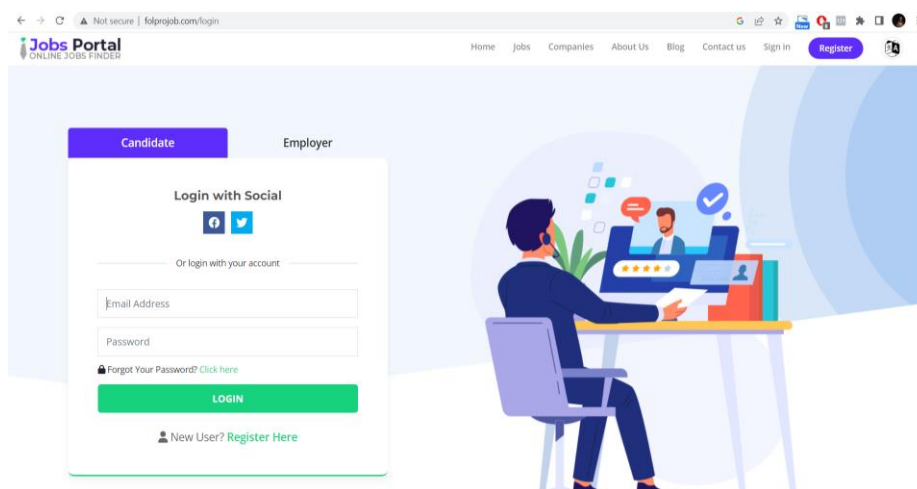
Not secure | folprojob.com/login

Jobs Portal
ONLINE JOBS FINDER

Home Jobs Companies About Us Blog Contact us Sign in Register

Candidate

Employer

Login with Social

Or login with your account

Email Address

Password

Forgot Your Password? Click here

LOGIN

New User? Register Here